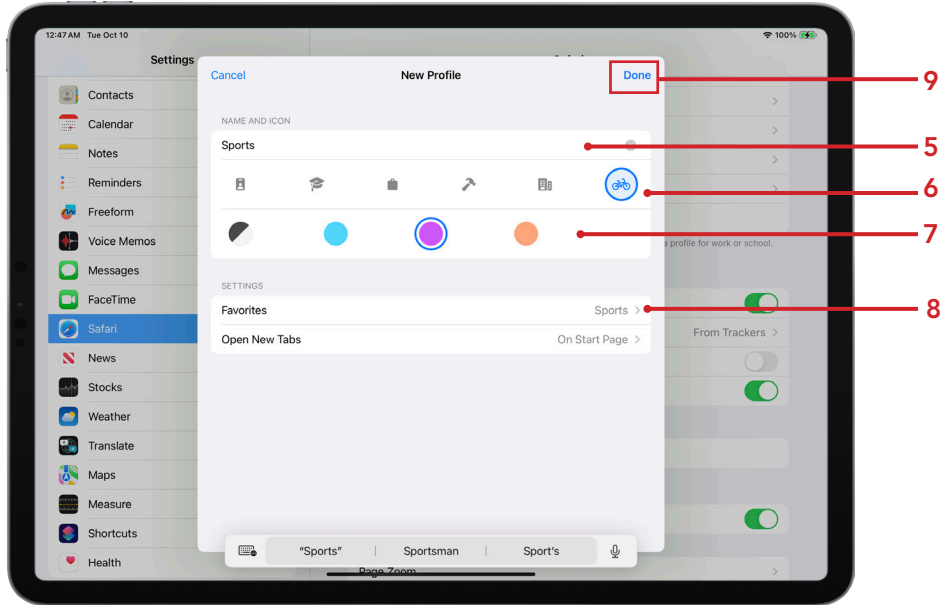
12:47 AM Tue Oct 10

100%

Settings

Contacts
Calendar
Notes
Reminders
Freeform
Voice Memos
Messages
FaceTime
Safari
News
Stocks
Weather
Translate
Maps
Measure
Shortcuts
Health

Cancel
New Profile
Done

NAME AND ICON
Sports

SETTINGS
Favorites
Sports
Open New Tabs
On Start Page

a profile for work or school.
From Trackers

"Sports"
Sportsman
Sport's

Page Zoom

9
5
6
7
8